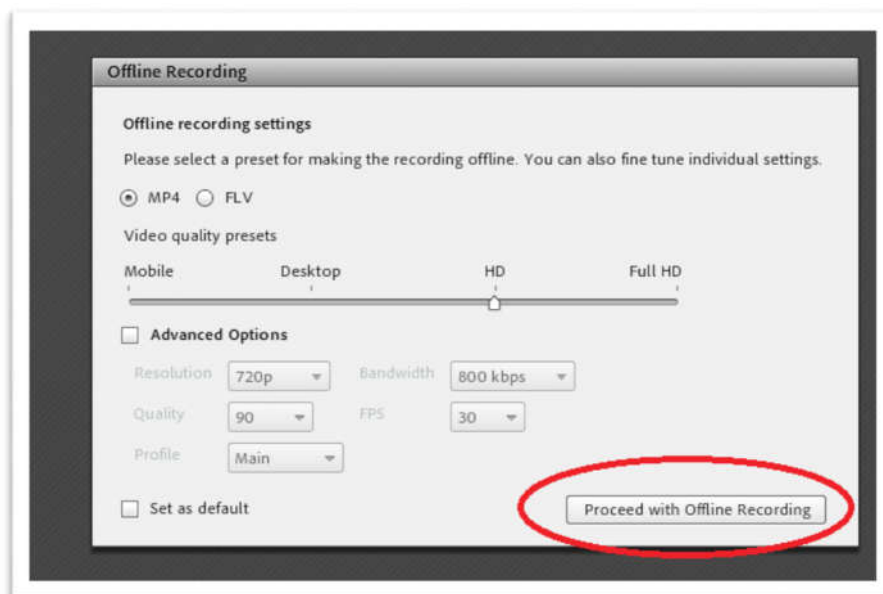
Offline Recording

Offline recording settings

Please select a preset for making the recording offline. You can also fine tune individual settings.

MP4 FLV

Video quality presets

Mobile Desktop HD Full HD

Advanced Options

Resolution 720p Bandwidth 800 kbps

Quality 90 FPS 30

Profile Main

Set as default

Proceed with Offline Recording